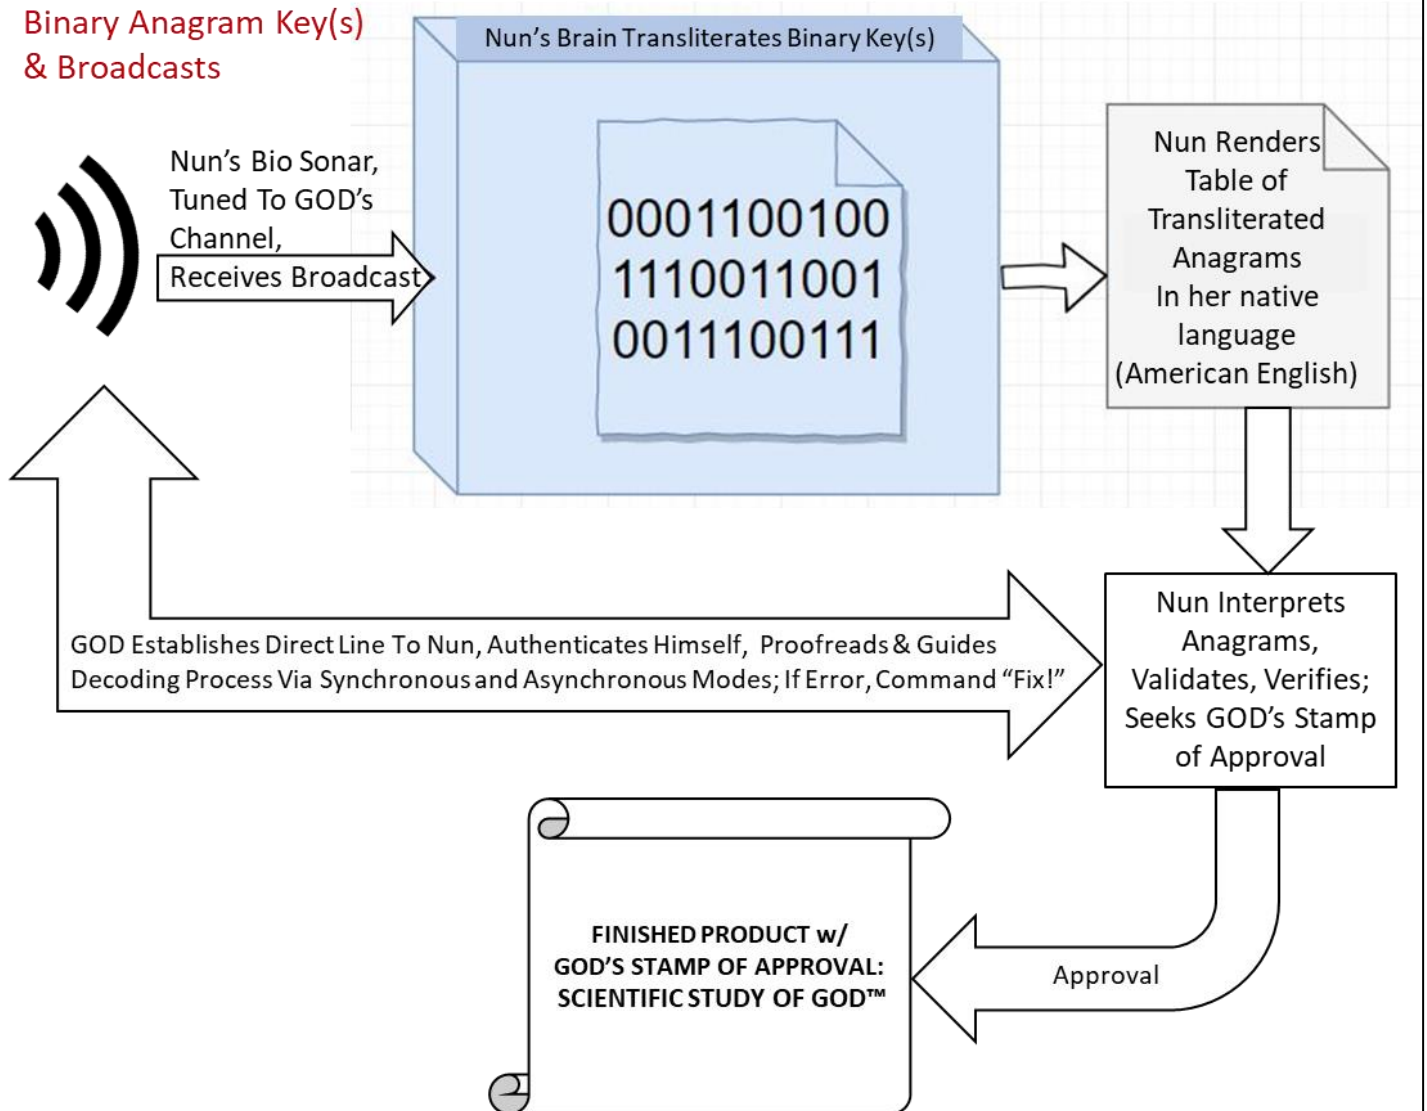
Binary Anagram Key(s) & Broadcasts

Nun's Brain Transliterates Binary Key(s)

Nun's Bio Sonar, Tuned To GOD's Channel, Receives Broadcast

0001100100
1110011001
0011100111

Nun Renders Table of Transliterated Anagrams In her native language (American English)

GOD Establishes Direct Line To Nun, Authenticates Himself, Proofreads & Guides Decoding Process Via Synchronous and Asynchronous Modes; If Error, Command "Fix!"

Nun Interprets Anagrams, Validates, Verifies; Seeks GOD's Stamp of Approval

FINISHED PRODUCT w/ GOD'S STAMP OF APPROVAL: SCIENTIFIC STUDY OF GOD™

Approval